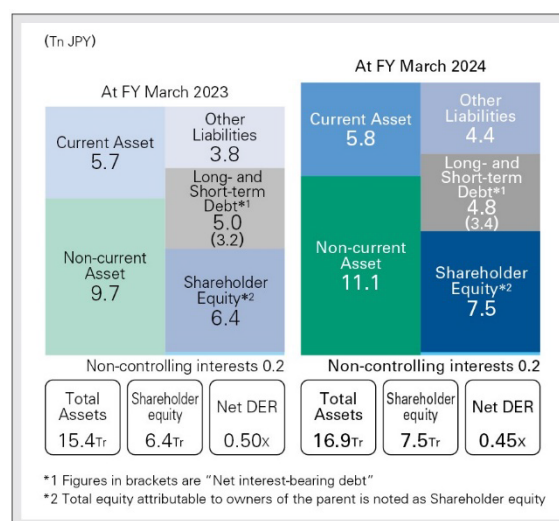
(Tn JPY)

At FY March 2023

Current Asset
5.7

Non-current Asset
9.7

Other Liabilities
3.8

Long- and Short-term Debt*1
5.0
(3.2)

Shareholder Equity*2
6.4

Non-controlling interests 0.2

| Total Assets | Shareholder equity | Net DER |
|---|---|---|
| 15.4Tr | 6.4Tr | 0.50x |

At FY March 2024

Current Asset
5.8

Non-current Asset
11.1

Other Liabilities
4.4

Long- and Short-term Debt*1
4.8
(3.4)

Shareholder Equity*2
7.5

Non-controlling interests 0.2

| Total Assets | Shareholder equity | Net DER |
|---|---|---|
| 16.9Tr | 7.5Tr | 0.45x |

*1 Figures in brackets are "Net interest-bearing debt"
*2 Total equity attributable to owners of the parent is noted as Shareholder equity